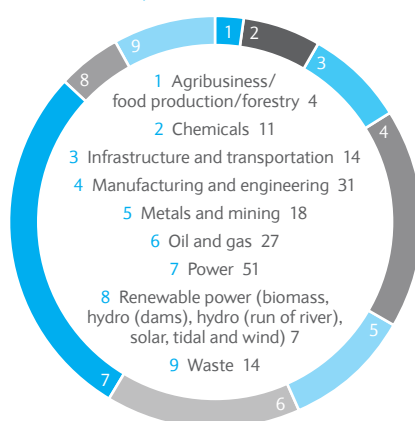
1 2 3 4 5 6 7 8 9

1 Agribusiness/ food production/forestry 4

2 Chemicals 11

3 Infrastructure and transportation 14

4 Manufacturing and engineering 31

5 Metals and mining 18

6 Oil and gas 27

7 Power 51

8 Renewable power (biomass, hydro (dams), hydro (run of river), solar, tidal and wind) 7

9 Waste 14